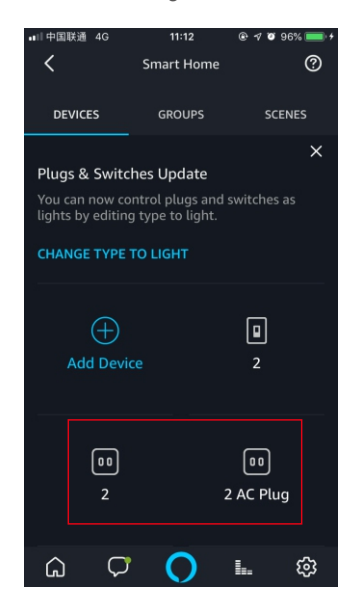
中国联通 4G 11:12 96%

Smart Home

DEVICES GROUPS SCENES

Plugs & Switches Update

You can now control plugs and switches as lights by editing type to light.

CHANGE TYPE TO LIGHT

Add Device

2

2

2 AC Plug